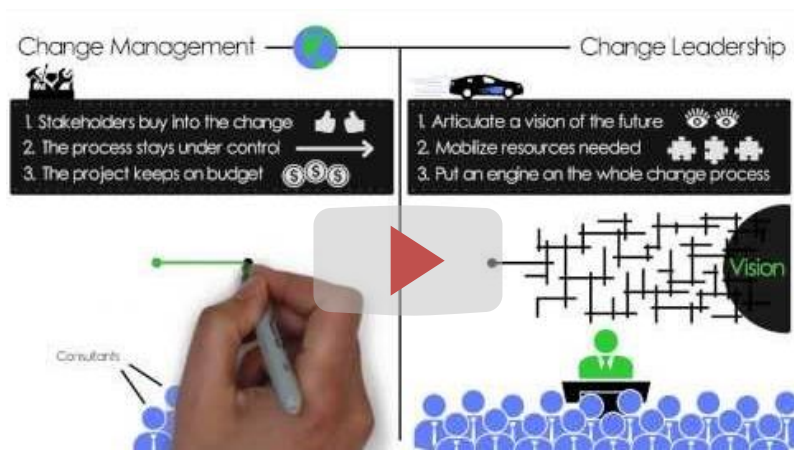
Change Management

Change Leadership

1. Stakeholders buy into the change
2. The process stays under control
3. The project keeps on budget

1. Articulate a vision of the future
2. Mobilize resources needed
3. Put an engine on the whole change process

Vision

Consultants